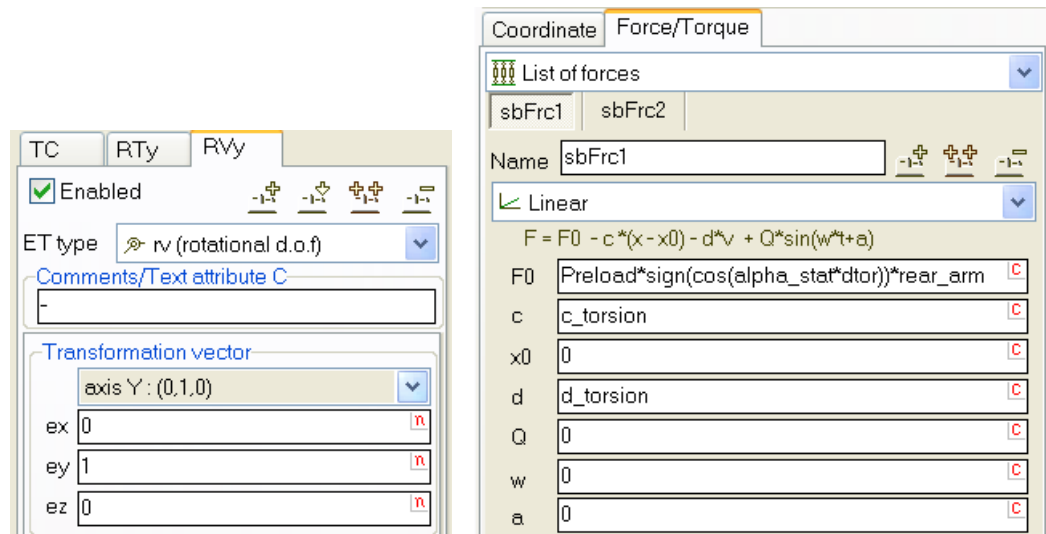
TC RTy RVy

Enabled

ET type rv (rotational d.o.f)

Comments/Text attribute C

-

Transformation vector

axis Y : (0,1,0)

ex 0 n

ey 1 n

ez 0 n

Coordinate Force/Torque

List of forces

sbFrc1 sbFrc2

Name sbFrc1

Linear

F = F0 - c\*(x - x0) - d\*v + Q\*sin(w\*t+a)

| | | |
|---|---|---|
| F0 | Preload\*sign(cos(alpha_stat\*dtor))\*rear_arm | C |
| c | c_torsion | C |
| x0 | 0 | C |
| d | d_torsion | C |
| Q | 0 | C |
| w | 0 | C |
| a | 0 | C |